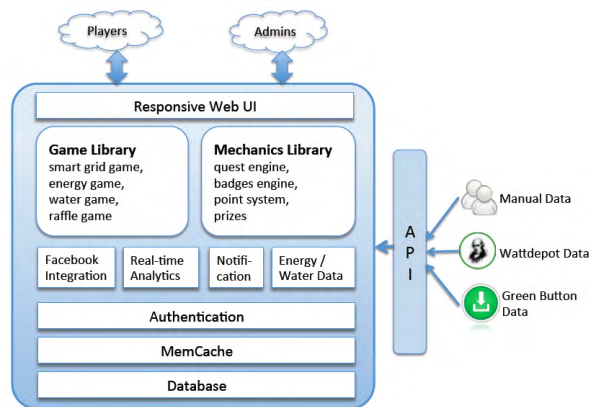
Players

Admins

Responsive Web UI

Game Library
smart grid game,
energy game,
water game,
raffle game

Mechanics Library
quest engine,
badges engine,
point system,
prizes

Facebook Integration

Real-time Analytics

Notification

Energy / Water Data

Authentication

MemCache

Database

A
P
I

Manual Data

Wattdepot Data

Green Button Data